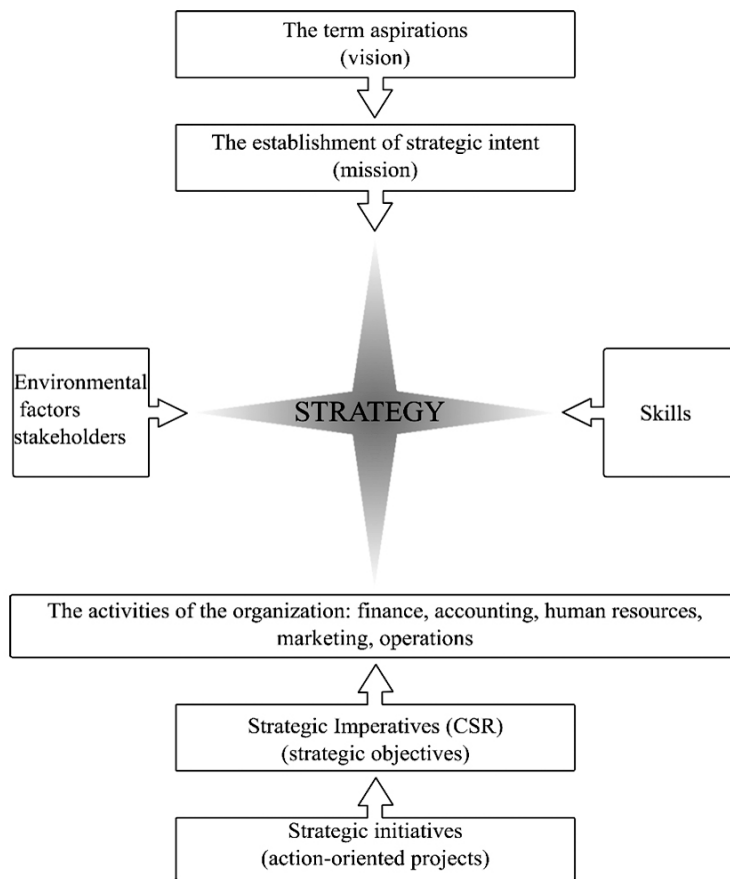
The term aspirations
(vision)

The establishment of strategic intent
(mission)

Environmental factors stakeholders

STRATEGY

Skills

The activities of the organization: finance, accounting, human resources, marketing, operations

Strategic Imperatives (CSR)
(strategic objectives)

Strategic initiatives
(action-oriented projects)